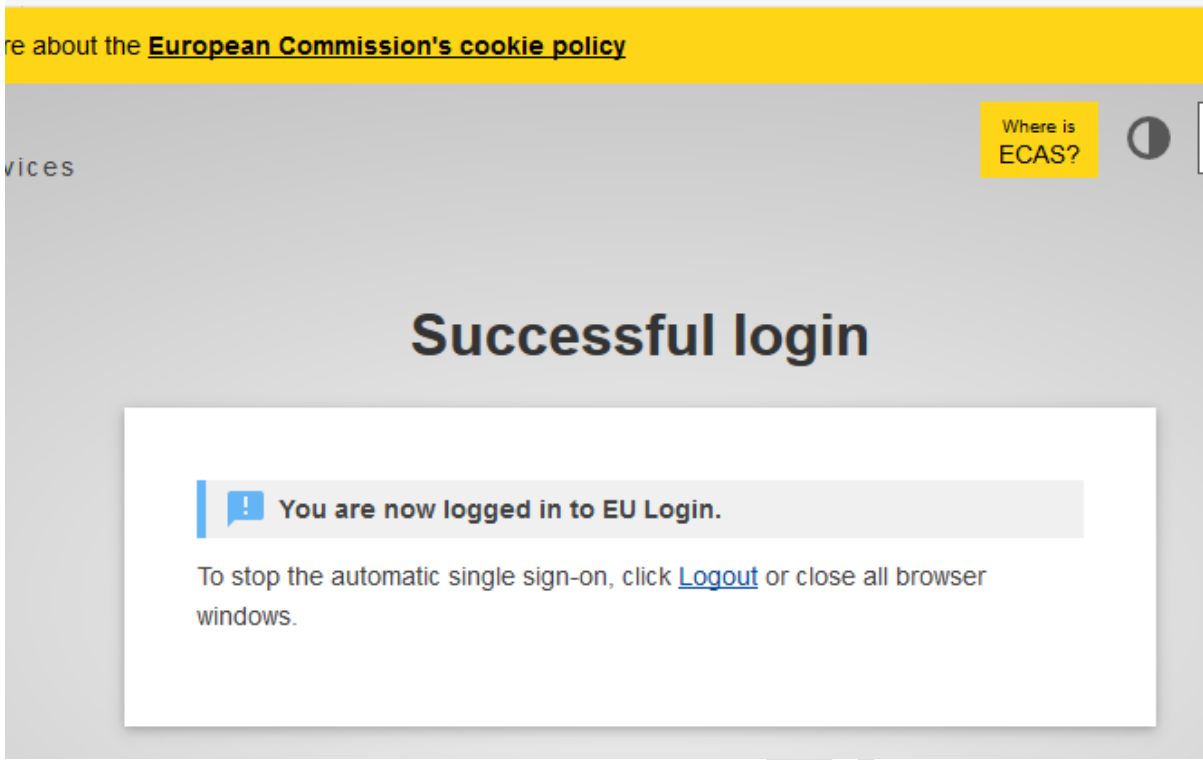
re about the European Commission's cookie policy

vices

Where is ECAS?

Successful login

You are now logged in to EU Login.

To stop the automatic single sign-on, click Logout or close all browser windows.